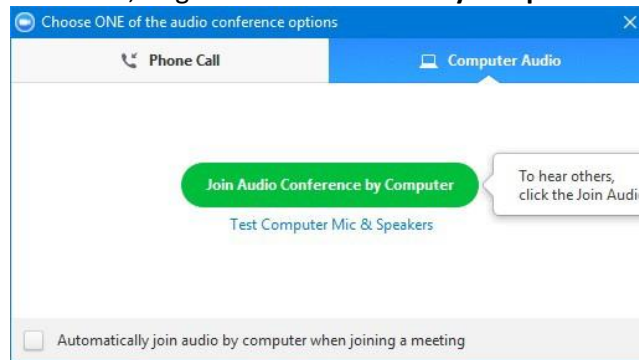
Choose ONE of the audio conference options

Phone Call

Computer Audio

Join Audio Conference by Computer

Test Computer Mic & Speakers

To hear others, click the Join Audi

Automatically join audio by computer when joining a meeting